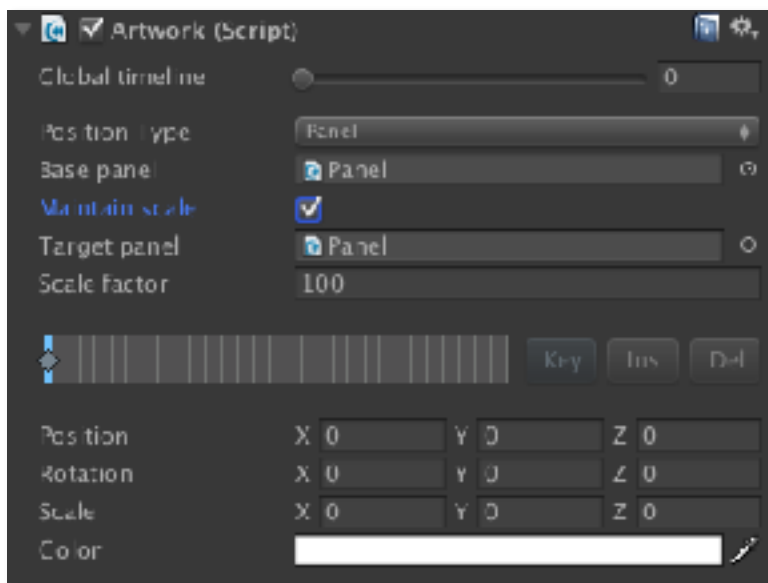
Artwork (Script)

Global timeline 0

Position type Panel

Base panel Panel

Maintain scale

Target panel Panel

Scale factor 100

Key Ins Del

Position X 0 Y 0 Z 0

Rotation X 0 Y 0 Z 0

Scale X 0 Y 0 Z 0

Color